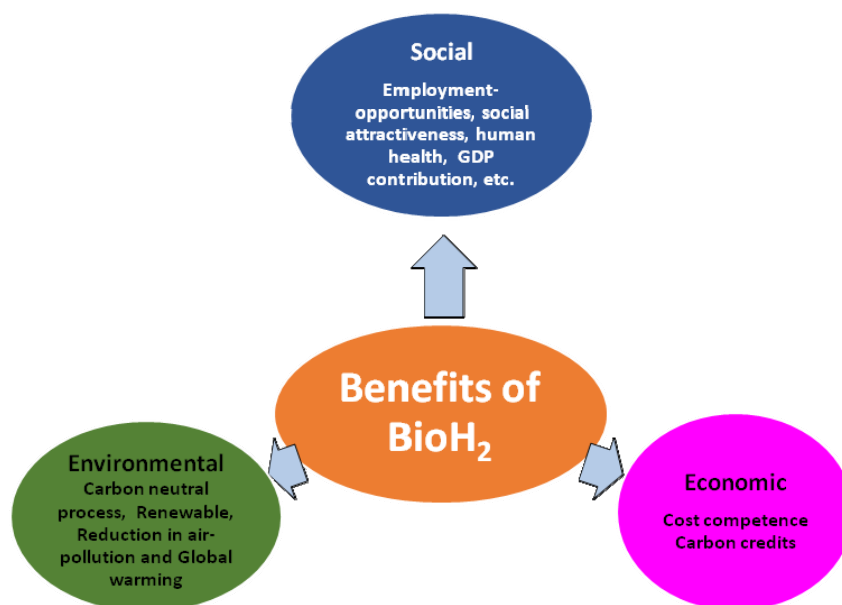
Social

Employment-opportunities, social attractiveness, human health, GDP contribution, etc.

Benefits of $BioH_2$

Environmental

Carbon neutral process, Renewable, Reduction in air-pollution and Global warming

Economic

Cost competence
Carbon credits